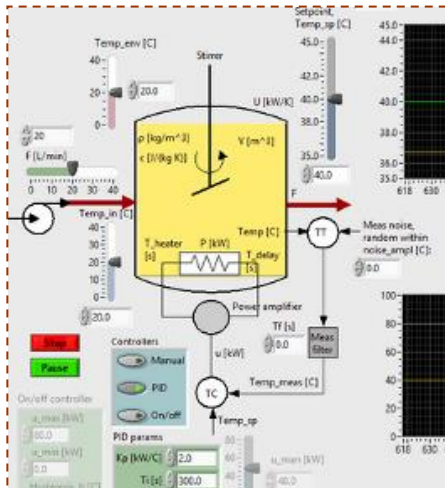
Setpoint
Temp_sp [C]
45.0
42.5
40.0
37.5
35.0
40.0

45.0
42.0
40.0
38.0
35.0
618
630

Temp_env [C]
40
20
0
20.0

Stirrer

U [kW/K]

20
F [L/min]
0 10 20 30 40

ρ [kg/m^3]
c [J/(kg K)]
V [m^3]

F

Temp_in [C]
40
30
20
10
0
20.0

T_heater [s]
P [kW]
T_delay [s]
Temp [C]

TT

Meas noise, random within noise_ampl [C]:
0.0

Power amplifier
Tf [s]
0.0
Meas filter

u [kW]

TC

Temp_meas [C]

Temp_sp

Stop
Pause

Controllers
Manual
PID
On/off

On/off controller
u_min [kW]
80.0
u_max [kW]
0.0

PID params
Kp [kW/C]
2.0
Ti [s]
300.0

u_man [kW]
40.0

100
618
630